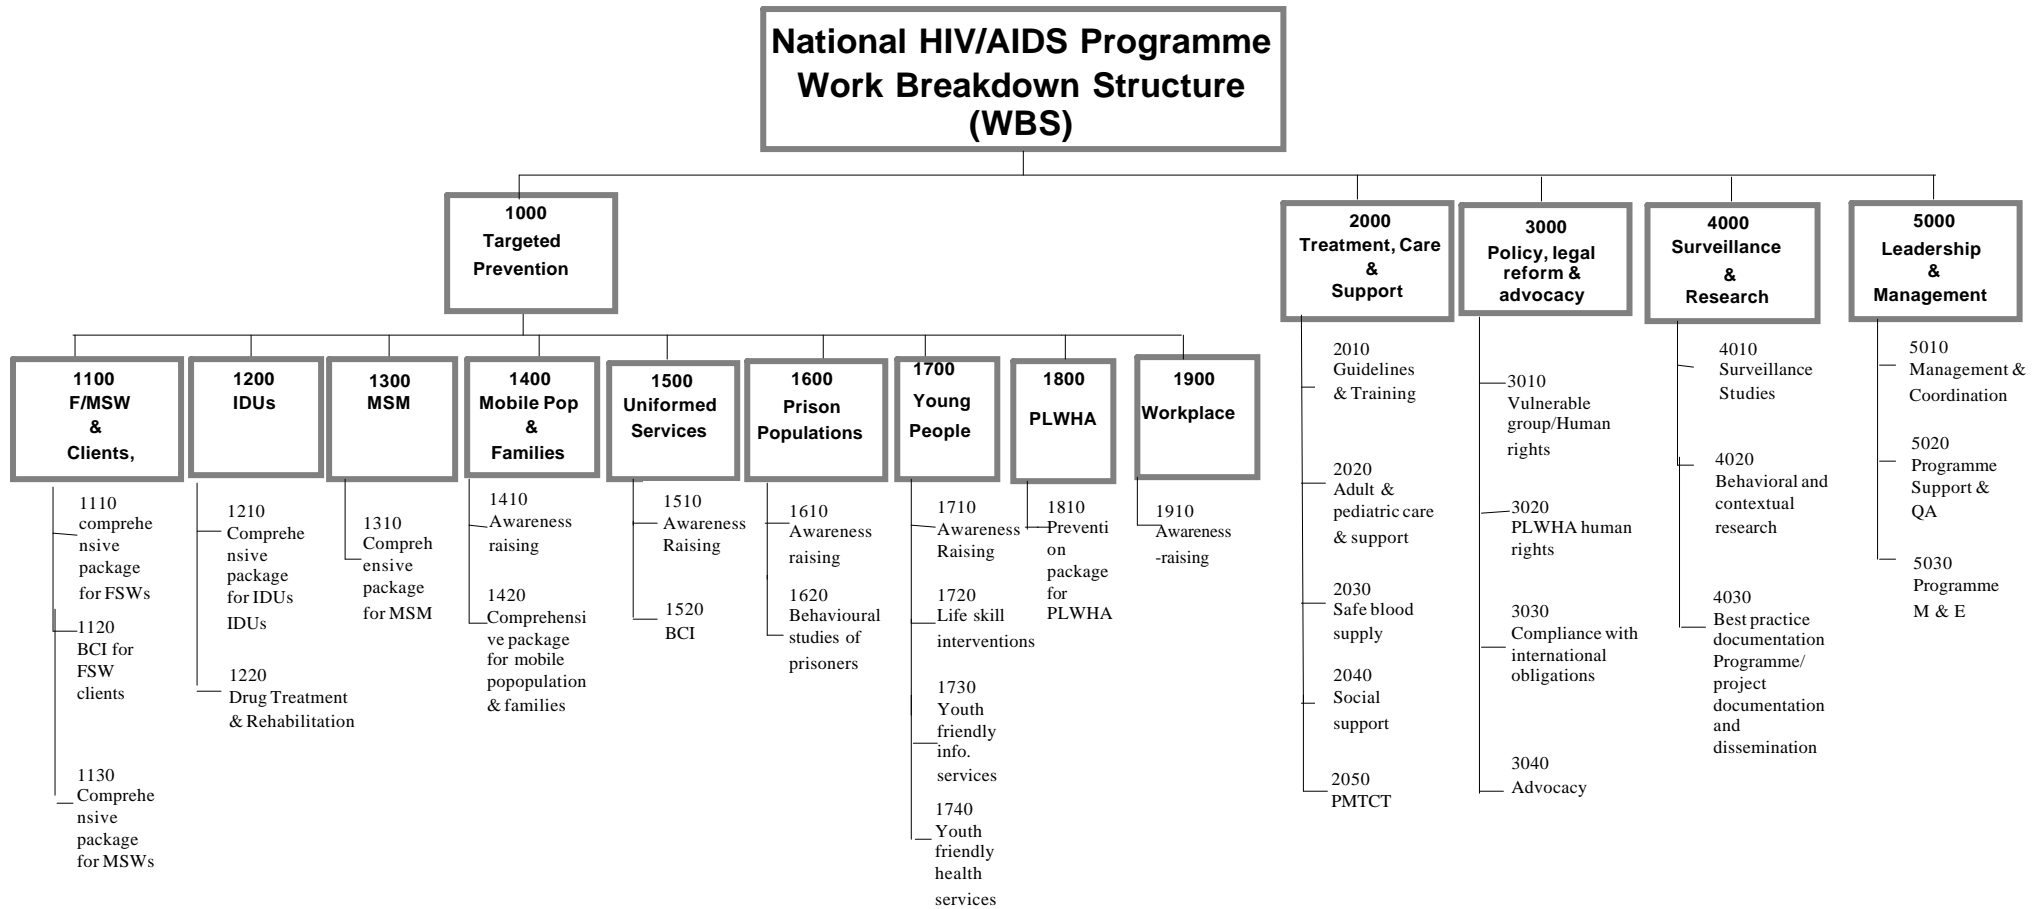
National HIV/AIDS Programme Work Breakdown Structure (WBS)

1000 Targeted Prevention

1100 F/MSW & Clients,

1110 comprehensive package for FSWs

1120 BCI for FSW clients

1130 Comprehensive package for MSWs

1200 IDUs

1210 Comprehensive package for IDUs IDUs

1220 Drug Treatment & Rehabilitation

1300 MSM

1310 Comprehensive package for MSM

1400 Mobile Pop & Families

1410 Awareness raising

1420 Comprehensive package for mobile popopulation & families

1500 Uniformed Services

1510 Awareness Raising

1520 BCI

1600 Prison Populations

1610 Awareness raising

1620 Behavioural studies of prisoners

1700 Young People

1710 Awareness Raising

1720 Life skill interventions

1730 Youth friendly info. services

1740 Youth friendly health services

1800 PLWHA

1810 Prevention package for PLWHA

1900 Workplace

1910 Awareness -raising

2000 Treatment, Care & Support

2010 Guidelines & Training

2020 Adult & pediatric care & support

2030 Safe blood supply

2040 Social support

2050 PMTCT

3000 Policy, legal reform & advocacy

3010 Vulnerable group/Human rights

3020 PLWHA human rights

3030 Compliance with international obligations

3040 Advocacy

4000 Surveillance & Research

4010 Surveillance Studies

4020 Behavioral and contextual research

4030 Best practice documentation Programme/ project documentation and dissemination

5000 Leadership & Management

5010 Management & Coordination

5020 Programme Support & QA

5030 Programme M & E